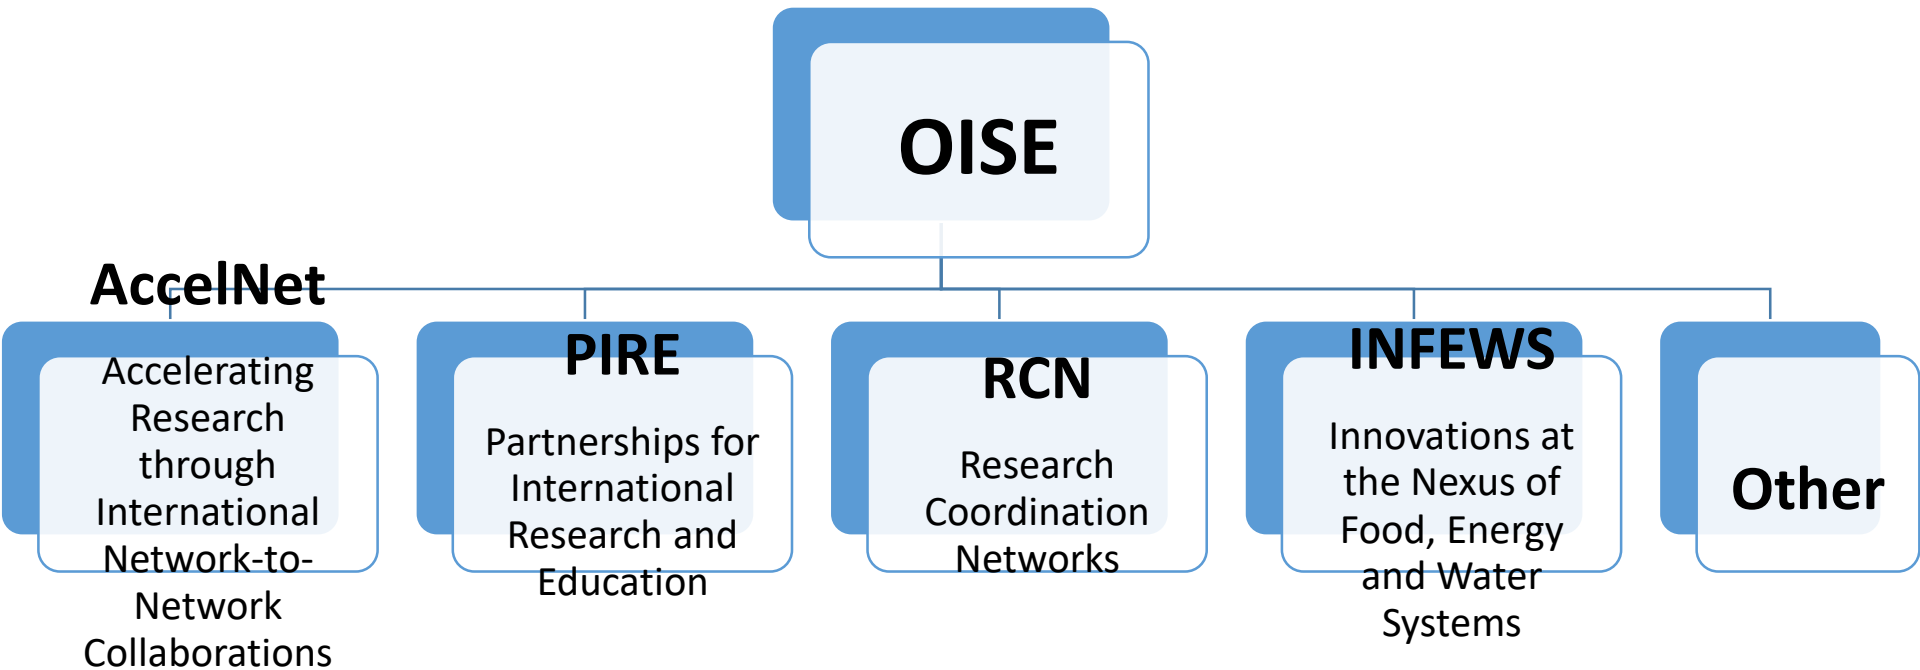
OISE

AccelNet

Accelerating Research through International Network-to-Network Collaborations

PIRE

Partnerships for International Research and Education

RCN

Research Coordination Networks

INFEWS

Innovations at the Nexus of Food, Energy and Water Systems

Other